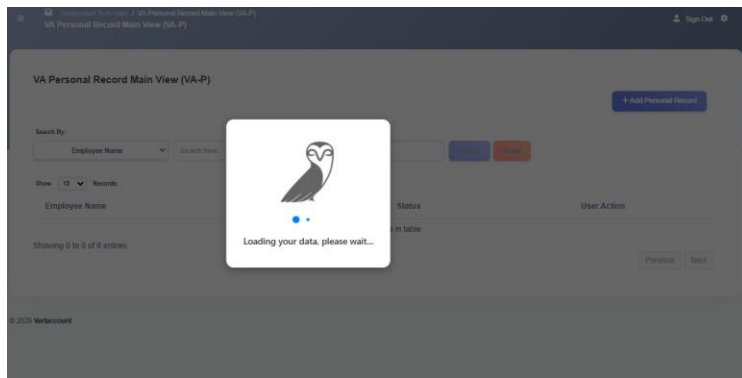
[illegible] / VA Personal Record Main View (VA-P)
VA Personal Record Main View (VA-P)

Sign Out

VA Personal Record Main View (VA-P)

+ Add Personal Record

Search By:

Employee Name

Search here

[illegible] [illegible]

Show 10 Records

Employee Name

Status

User Action

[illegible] in table

Showing 0 to 0 of 0 entries

Previous Next

Loading your data, please wait...

© 2026 Vertaccount